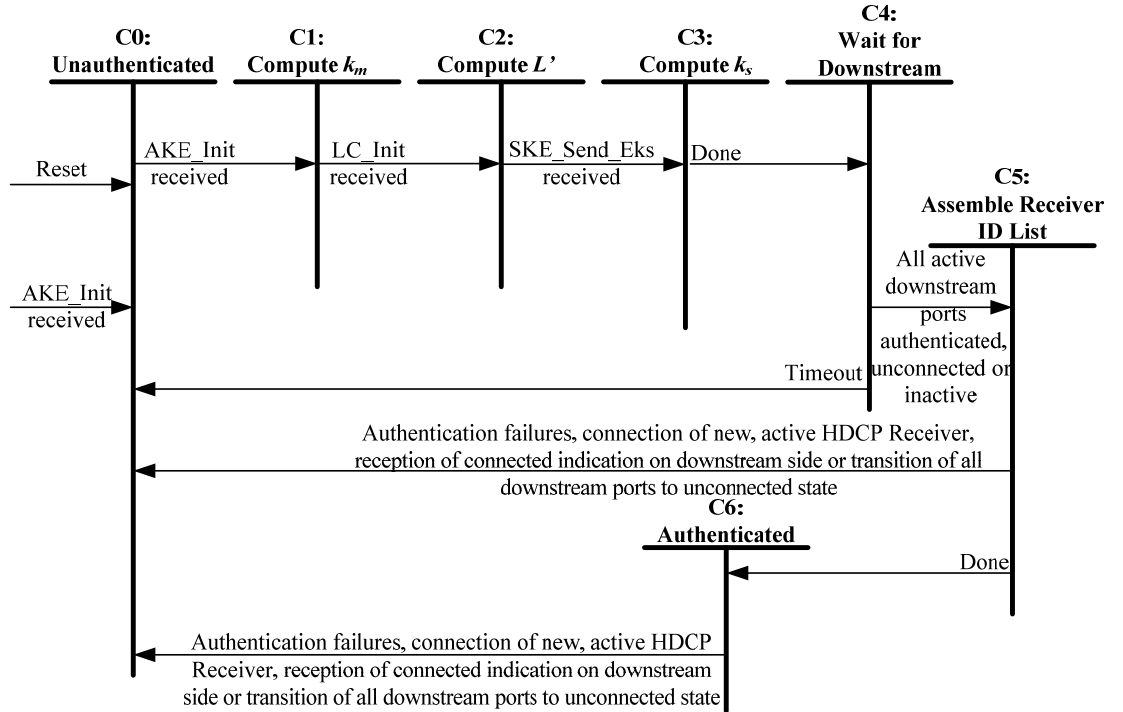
C0:
Unauthenticated

C1:
Compute $k_m$

C2:
Compute $L'$

C3:
Compute $k_s$

C4:
Wait for
Downstream

Reset

AKE_Init
received

LC_Init
received

SKE_Send_Eks
received

Done

C5:
Assemble Receiver
ID List

AKE_Init
received

All active
downstream
ports
authenticated,
unconnected or
inactive

Timeout

Authentication failures, connection of new, active HDCP Receiver, reception of connected indication on downstream side or transition of all downstream ports to unconnected state

C6:
Authenticated

Done

Authentication failures, connection of new, active HDCP Receiver, reception of connected indication on downstream side or transition of all downstream ports to unconnected state